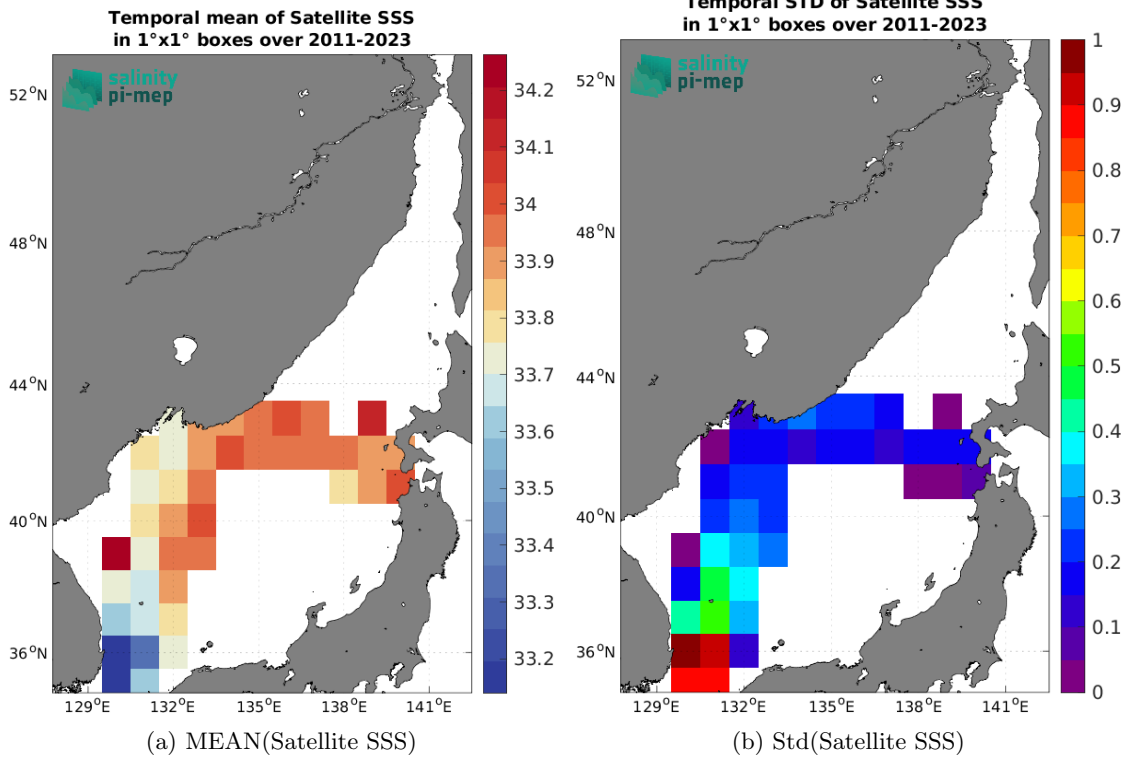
Temporal mean of Satellite SSS
in 1°x1° boxes over 2011-2023

salinity
pi-mep

52$^{o}$N
48$^{o}$N
44$^{o}$N
40$^{o}$N
36$^{o}$N
129$^{o}$E 132$^{o}$E 135$^{o}$E 138$^{o}$E 141$^{o}$E

34.2
34.1
34
33.9
33.8
33.7
33.6
33.5
33.4
33.3
33.2

(a) MEAN(Satellite SSS)

Temporal STD of Satellite SSS
in 1°x1° boxes over 2011-2023

salinity
pi-mep

52$^{o}$N
48$^{o}$N
44$^{o}$N
40$^{o}$N
36$^{o}$N
129$^{o}$E 132$^{o}$E 135$^{o}$E 138$^{o}$E 141$^{o}$E

1
0.9
0.8
0.7
0.6
0.5
0.4
0.3
0.2
0.1
0

(b) Std(Satellite SSS)